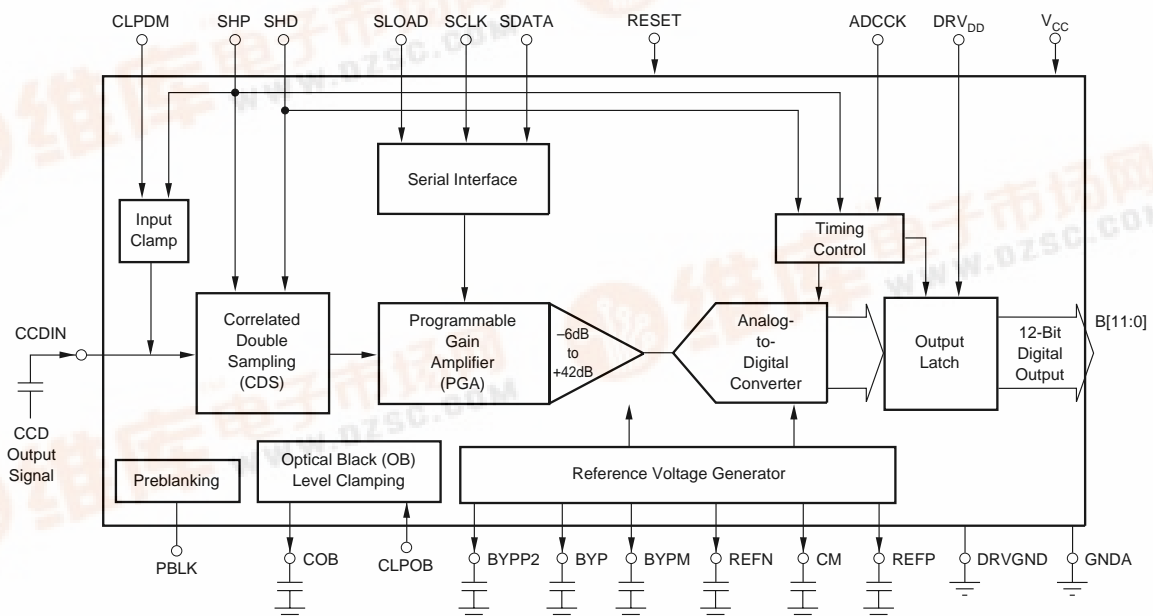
CLPDM SHP SHD SLOAD SCLK SDATA RESET ADCCK $DRV_{DD}$ $V_{CC}$

Serial Interface

Input Clamp

Timing Control

CCDIN

Correlated Double Sampling (CDS)

Programmable Gain Amplifier (PGA)

–6dB to +42dB

Analog-to-Digital Converter

Output Latch

12-Bit Digital Output

B[11:0]

CCD Output Signal

Preblanking

Optical Black (OB) Level Clamping

Reference Voltage Generator

PBLK COB CLPOB BYPP2 BYP BYPM REFN CM REFP DRVGND GNDA

www.dzsc.com